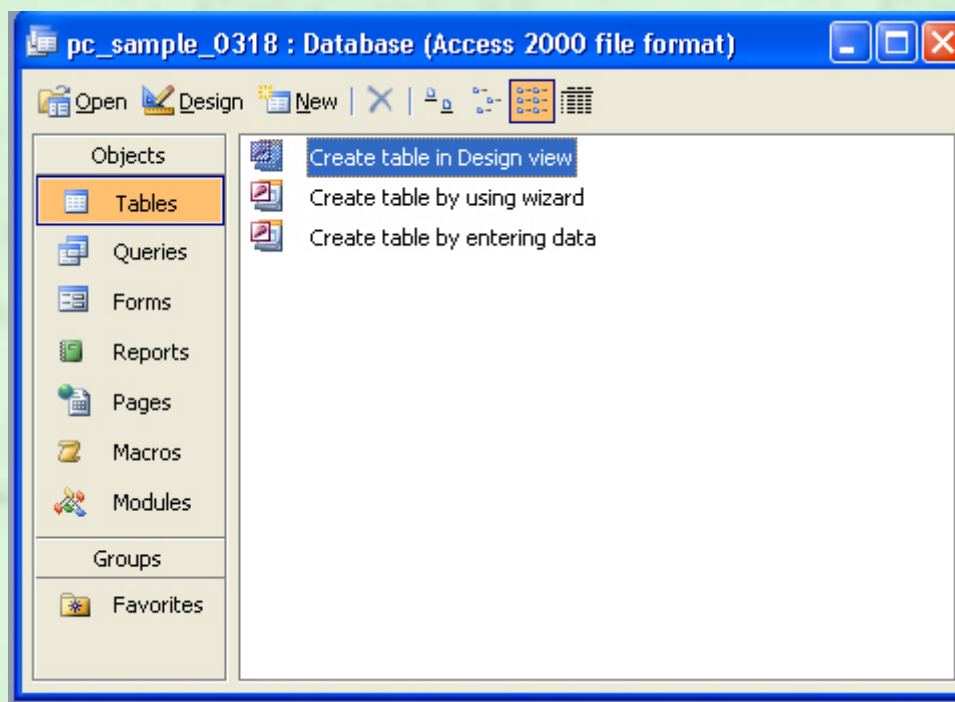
pc_sample_0318 : Database (Access 2000 file format)

Open Design New

Objects
Tables
Queries
Forms
Reports
Pages
Macros
Modules
Groups
Favorites

Create table in Design view
Create table by using wizard
Create table by entering data